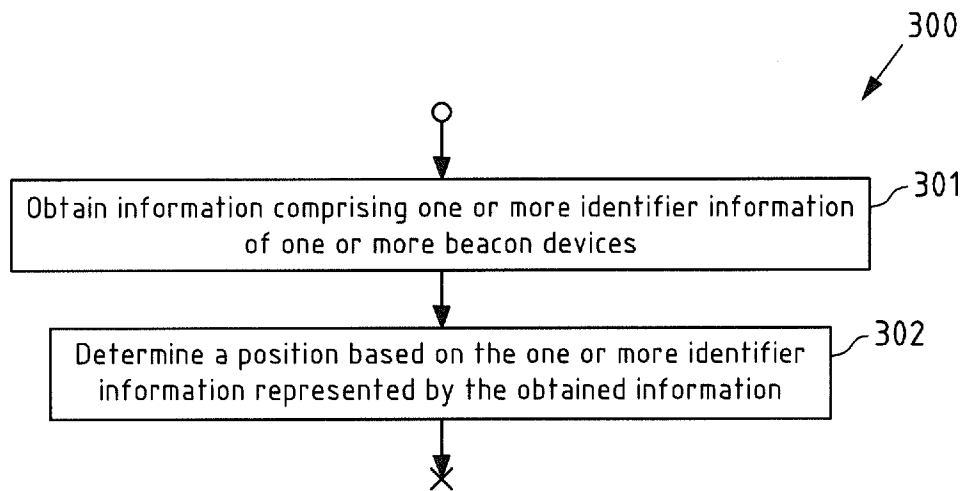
300

Obtain information comprising one or more identifier information of one or more beacon devices

301

Determine a position based on the one or more identifier information represented by the obtained information

302